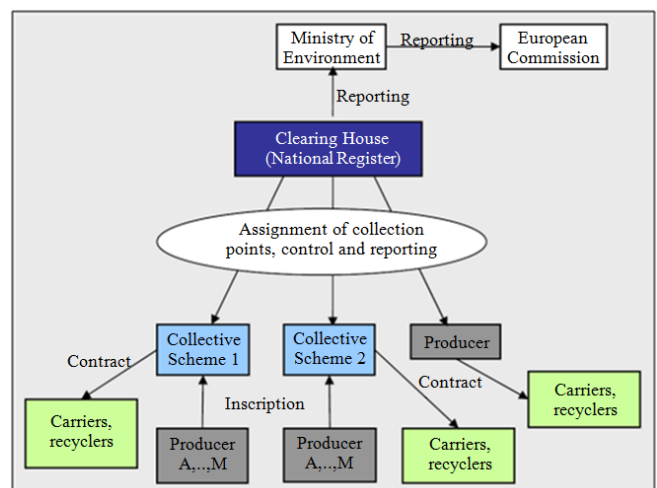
Ministry of Environment

Reporting

European Commission

Reporting

Clearing House (National Register)

Assignment of collection points, control and reporting

Collective Scheme 1

Collective Scheme 2

Producer

Contract

Contract

Carriers, recyclers

Inscription

Producer A,..,M

Producer A,..,M

Carriers, recyclers

Carriers, recyclers